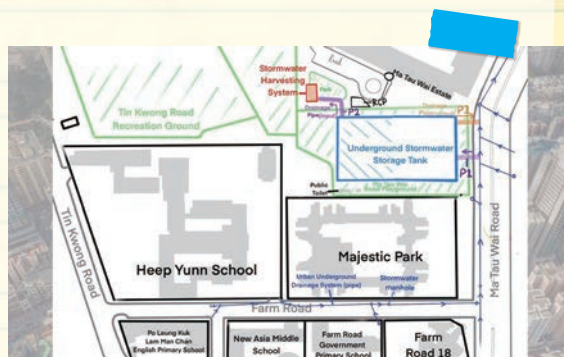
Stormwater Harvesting System

Ho Tau Wai Estate

Tin Kwong Road Recreation Ground

RCP

P2

P3

Underground Stormwater Storage Tank

P1

Public Toilet

Heep Yunn School

Majestic Park

Urban Underground Drainage System (pipe)

Stormwater manhole

Tin Kwong Road

Ma Tau Wai Road

Farm Road

Po Leung Kuk Lam Man Chan English Primary School

New Asia Middle School

Farm Road Government Primary School

Farm Road 18